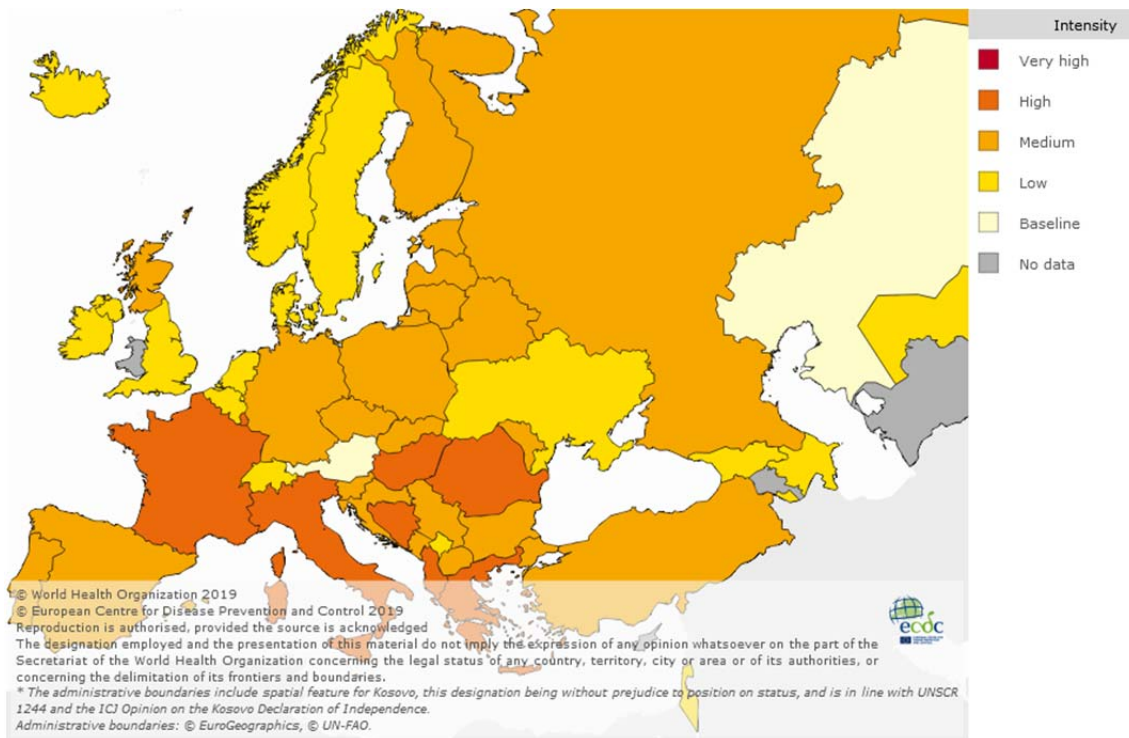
Intensity
Very high
High
Medium
Low
Baseline
No data

© World Health Organization 2019
© European Centre for Disease Prevention and Control 2019
Reproduction is authorised, provided the source is acknowledged
The designation employed and the presentation of this material do not imply the expression of any opinion whatsoever on the part of the Secretariat of the World Health Organization concerning the legal status of any country, territory, city or area or of its authorities, or concerning the delimitation of its frontiers and boundaries.
* The administrative boundaries include spatial feature for Kosovo, this designation being without prejudice to position on status, and is in line with UNSCR 1244 and the ICJ Opinion on the Kosovo Declaration of Independence.
Administrative boundaries: © EuroGeographics, © UN-FAO.

ecdc